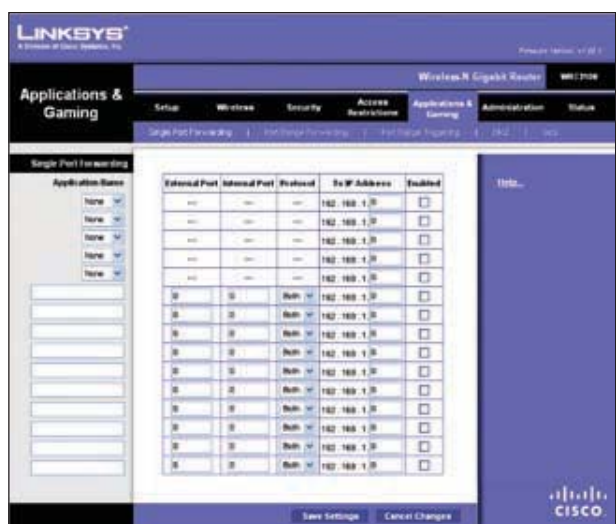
LINKSYS®
A Division of Cisco Systems, Inc.

Firmware Version: v1.00.3

Wireless-N Gigabit Router WRT310N

Applications & Gaming

Setup | Wireless | Security | Access Restrictions | Applications & Gaming | Administration | Status

Single Port Forwarding | Port Range Forwarding | Port Range Triggering | DMZ | QoS

Single Port Forwarding

Application Name

| | External Port | Internal Port | Protocol | To IP Address | Enabled |
|---|---|---|---|---|---|
| None | -- | -- | -- | 192.168.1.0 | ☐ |
| None | -- | -- | -- | 192.168.1.0 | ☐ |
| None | -- | -- | -- | 192.168.1.0 | ☐ |
| None | -- | -- | -- | 192.168.1.0 | ☐ |
| None | -- | -- | -- | 192.168.1.0 | ☐ |
| | 0 | 0 | Both | 192.168.1.0 | ☐ |
| | 0 | 0 | Both | 192.168.1.0 | ☐ |
| | 0 | 0 | Both | 192.168.1.0 | ☐ |
| | 0 | 0 | Both | 192.168.1.0 | ☐ |
| | 0 | 0 | Both | 192.168.1.0 | ☐ |
| | 0 | 0 | Both | 192.168.1.0 | ☐ |
| | 0 | 0 | Both | 192.168.1.0 | ☐ |
| | 0 | 0 | Both | 192.168.1.0 | ☐ |
| | 0 | 0 | Both | 192.168.1.0 | ☐ |
| | 0 | 0 | Both | 192.168.1.0 | ☐ |

Help...

Save Settings | Cancel Changes

CISCO